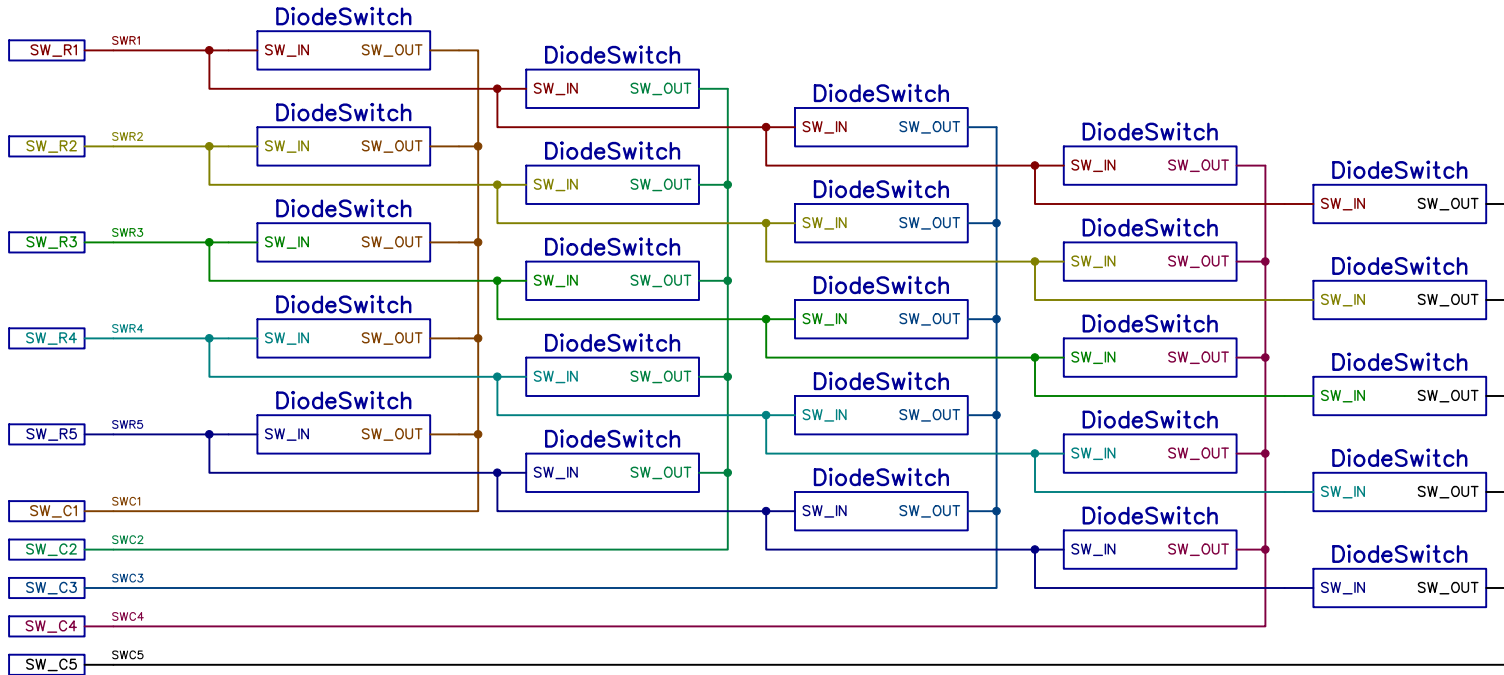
SW_R1
SWR1
SW_R2
SWR2
SW_R3
SWR3
SW_R4
SWR4
SW_R5
SWR5
SW_C1
SWC1
SW_C2
SWC2
SW_C3
SWC3
SW_C4
SWC4
SW_C5
SWC5

DiodeSwitch
SW_IN SW_OUT
DiodeSwitch
SW_IN SW_OUT
DiodeSwitch
SW_IN SW_OUT
DiodeSwitch
SW_IN SW_OUT
DiodeSwitch
SW_IN SW_OUT

DiodeSwitch
SW_IN SW_OUT
DiodeSwitch
SW_IN SW_OUT
DiodeSwitch
SW_IN SW_OUT
DiodeSwitch
SW_IN SW_OUT
DiodeSwitch
SW_IN SW_OUT

DiodeSwitch
SW_IN SW_OUT
DiodeSwitch
SW_IN SW_OUT
DiodeSwitch
SW_IN SW_OUT
DiodeSwitch
SW_IN SW_OUT
DiodeSwitch
SW_IN SW_OUT

DiodeSwitch
SW_IN SW_OUT
DiodeSwitch
SW_IN SW_OUT
DiodeSwitch
SW_IN SW_OUT
DiodeSwitch
SW_IN SW_OUT
DiodeSwitch
SW_IN SW_OUT

DiodeSwitch
SW_IN SW_OUT
DiodeSwitch
SW_IN SW_OUT
DiodeSwitch
SW_IN SW_OUT
DiodeSwitch
SW_IN SW_OUT
DiodeSwitch
SW_IN SW_OUT